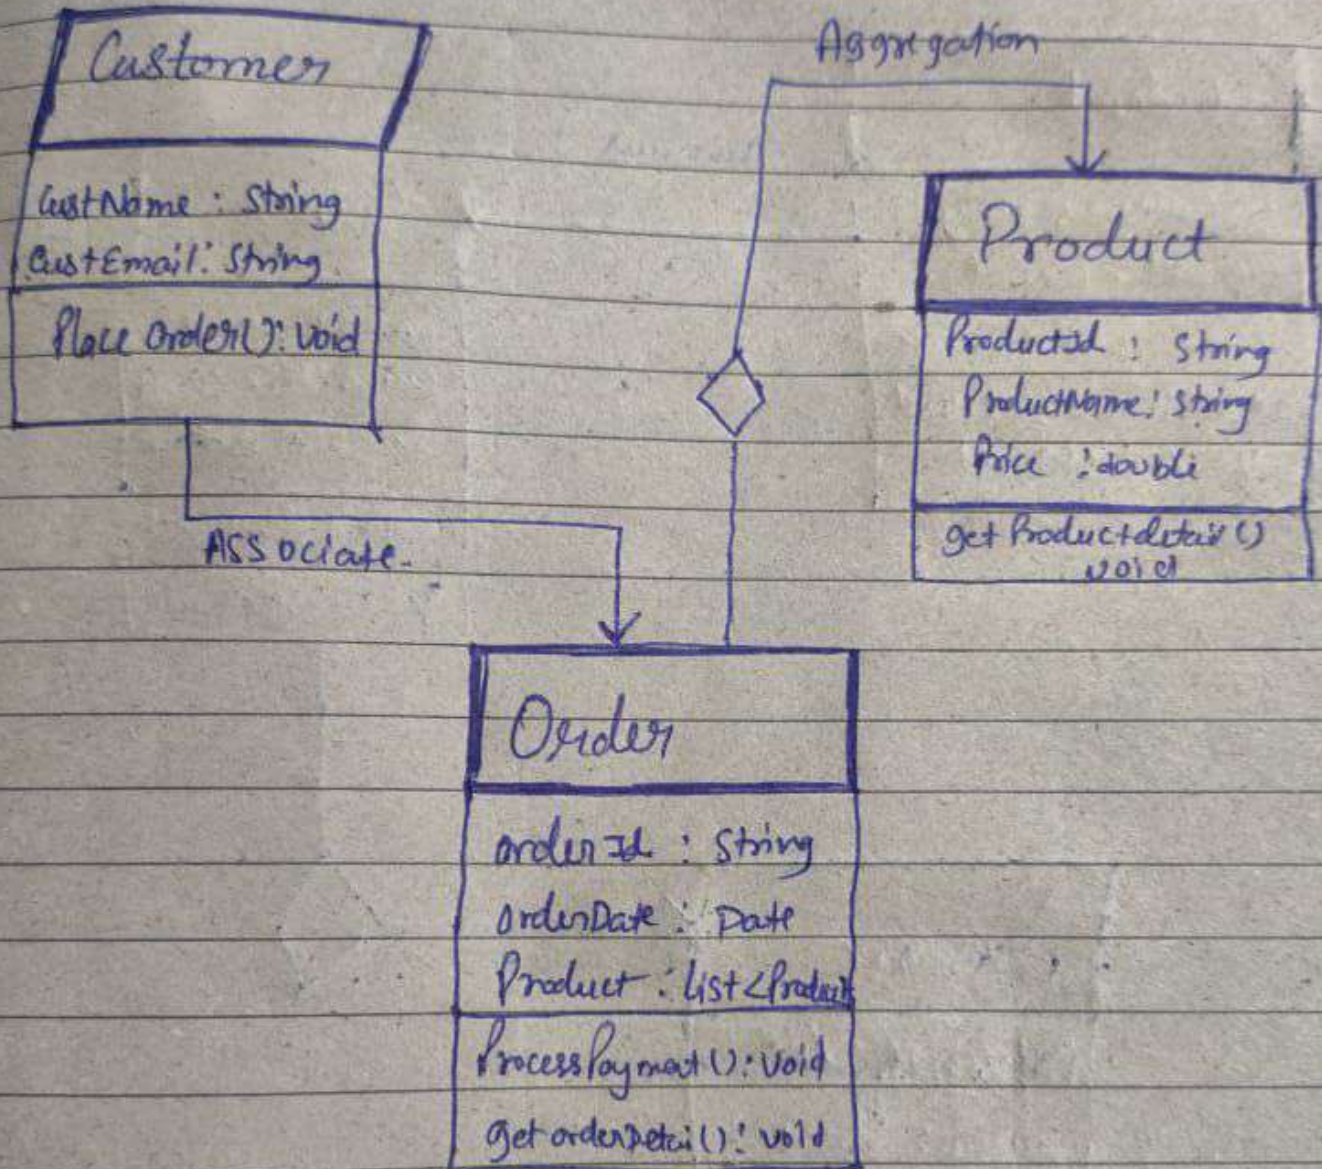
Customer

CustName : String
CustEmail: String

Place Order(): void

Aggregation

Product

ProductId : String
ProductName: string
Price : double

get Productdetail()
void

Associate.

Order

orderId : String
orderDate : Date
Product : List<Product

ProcessPayment(): void
get orderDetail(): void